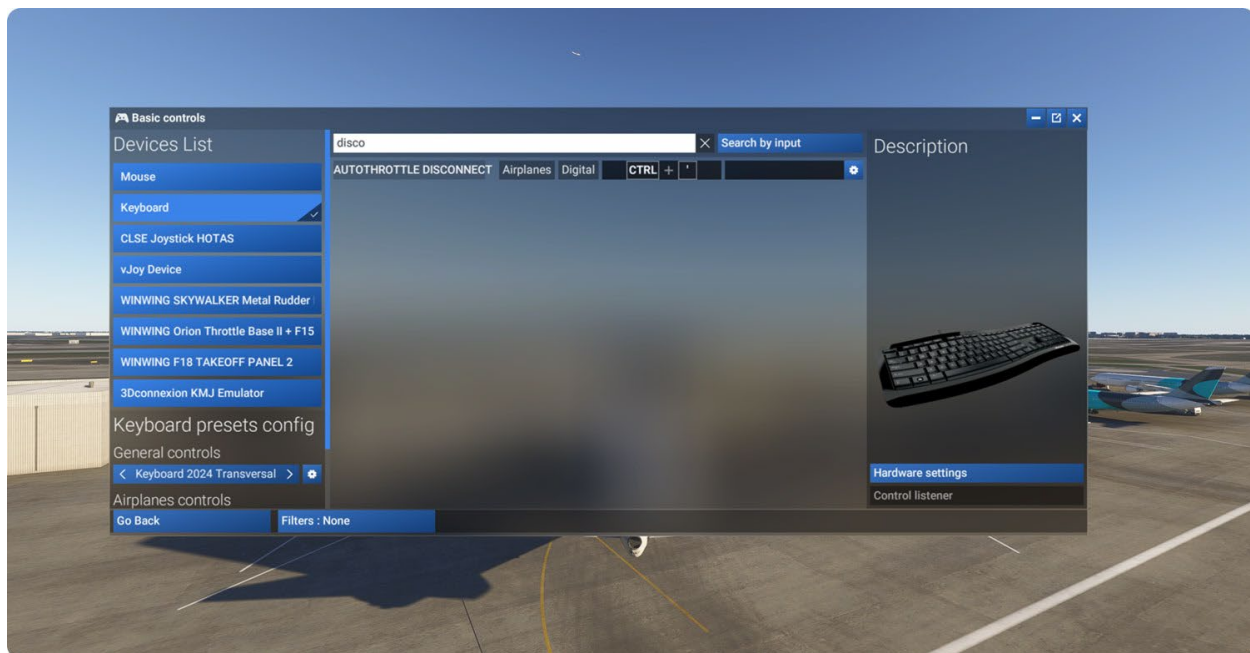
Basic controls

Devices List

Mouse

Keyboard

CLSE Joystick HOTAS

vJoy Device

WINWING SKYWALKER Metal Rudder

WINWING Orion Throttle Base II + F15

WINWING F18 TAKEOFF PANEL 2

3Dconnexion KMJ Emulator

Keyboard presets config

General controls

Keyboard 2024 Transversal

Airplanes controls

disco

Search by input

| AUTOTHROTTLE DISCONNECT | Airplanes | Digital | CTRL + ' |
|---|---|---|---|

Description

Hardware settings

Control listener

Go Back

Filters : None